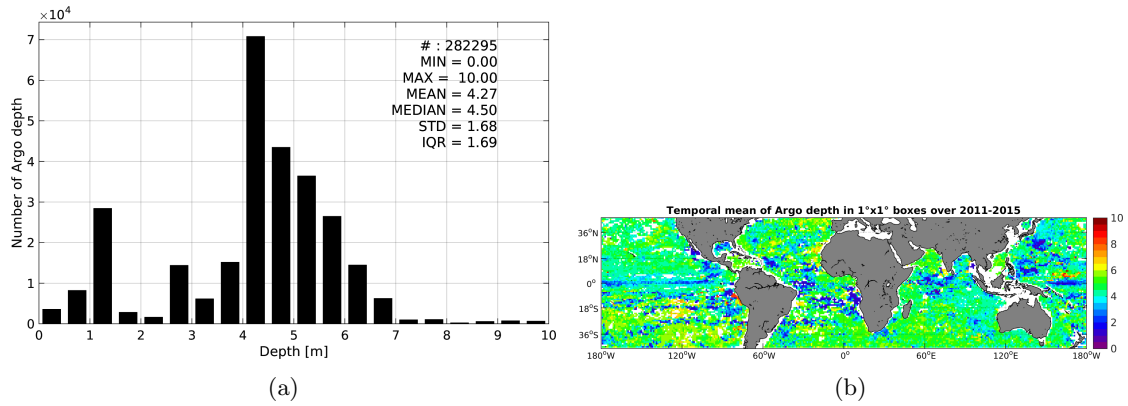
$\times10^4$
7
6
5
4
3
2
1
0
Number of Argo depth
# : 282295
MIN = 0.00
MAX = 10.00
MEAN = 4.27
MEDIAN = 4.50
STD = 1.68
IQR = 1.69
0 1 2 3 4 5 6 7 8 9 10
Depth [m]
(a)

Temporal mean of Argo depth in 1°x1° boxes over 2011-2015
36°N
18°N
0°
18°S
36°S
180°W 120°W 60°W 0° 60°E 120°E 180°W
10
8
6
4
2
0
(b)